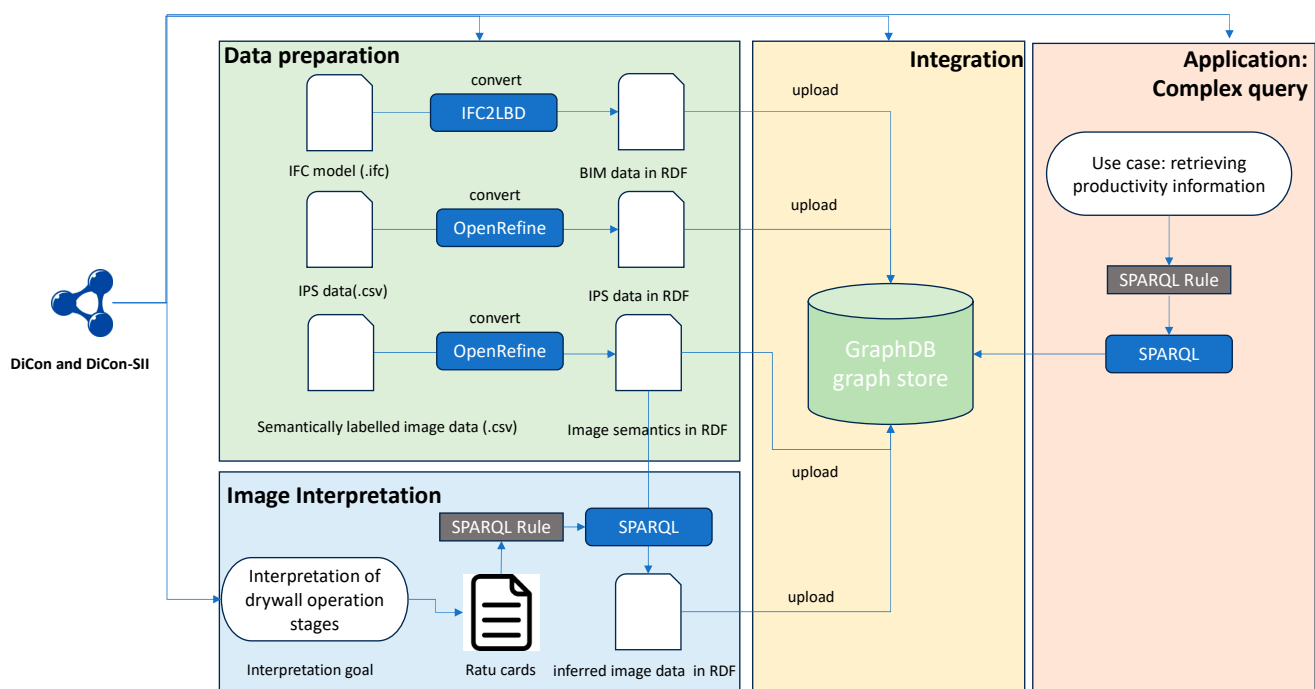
Data preparation

convert

IFC2LBD

IFC model (.ifc)

BIM data in RDF

convert

OpenRefine

IPS data(.csv)

IPS data in RDF

convert

OpenRefine

Semantically labelled image data (.csv)

Image semantics in RDF

Integration

upload

upload

GraphDB graph store

upload

upload

Application: Complex query

Use case: retrieving productivity information

SPARQL Rule

SPARQL

DiCon and DiCon-SII

Image Interpretation

SPARQL Rule

SPARQL

Interpretation of drywall operation stages

Interpretation goal

Ratu cards

inferred image data in RDF